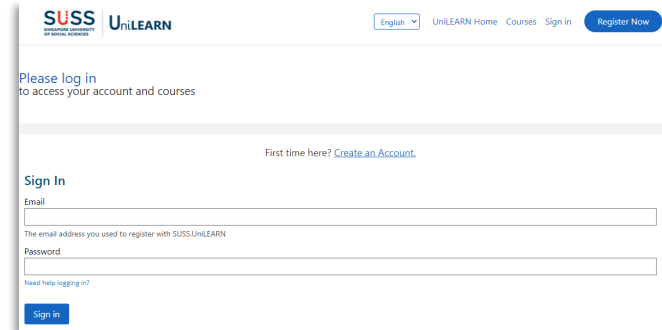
SUSS SINGAPORE UNIVERSITY OF SOCIAL SCIENCES UniLEARN

English

UniLEARN Home Courses Sign in Register Now

Please log in
to access your account and courses

First time here? Create an Account.

Sign In

Email

The email address you used to register with SUSS.UniLEARN

Password

Need help logging in?

Sign in